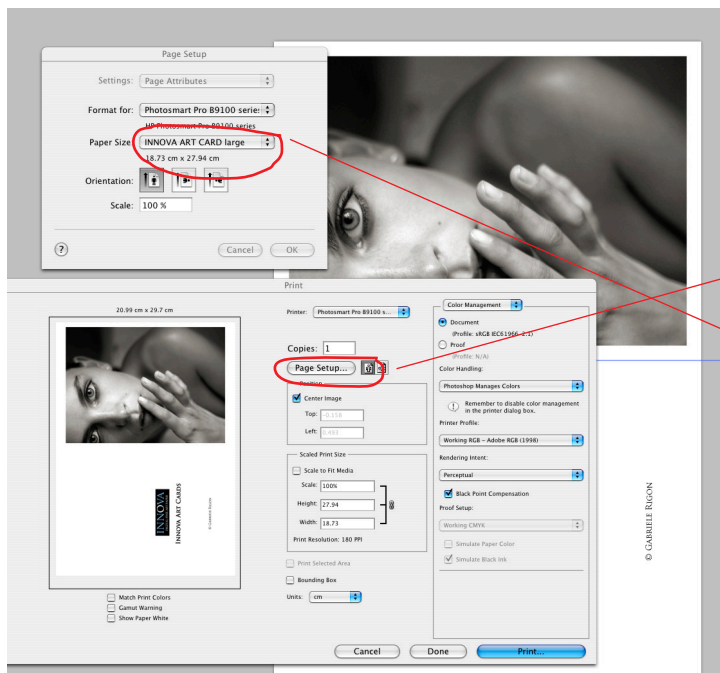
Page Setup

Settings: Page Attributes

Format for: Photosmart Pro B9100 series

HP Photosmart Pro B9100 series

Paper Size: INNOVA ART CARD large

18.73 cm x 27.94 cm

Orientation:

Scale: 100 %

?

Cancel OK

Print

20.99 cm x 29.7 cm

INNOVA

INNOVA ART CARDS

© Gabriele Rigon

Match Print Colors

Gamut Warning

Show Paper White

Printer: Photosmart Pro B9100 s...

Copies: 1

Page Setup...

Position

Center Image

Top: -0.158

Left: 0.493

Scaled Print Size

Scale to Fit Media

Scale: 100%

Height: 27.94

Width: 18.73

Print Resolution: 180 PPI

Print Selected Area

Bounding Box

Units: cm

Color Management

Document

(Profile: sRGB IEC61966-2.1)

Proof

(Profile: N/A)

Color Handling:

Photoshop Manages Colors

Remember to disable color management in the printer dialog box.

Printer Profile:

Working RGB - Adobe RGB (1998)

Rendering Intent:

Perceptual

Black Point Compensation

Proof Setup:

Working CMYK

Simulate Paper Color

Simulate Black Ink

Cancel Done Print...

© Gabriele Rigon